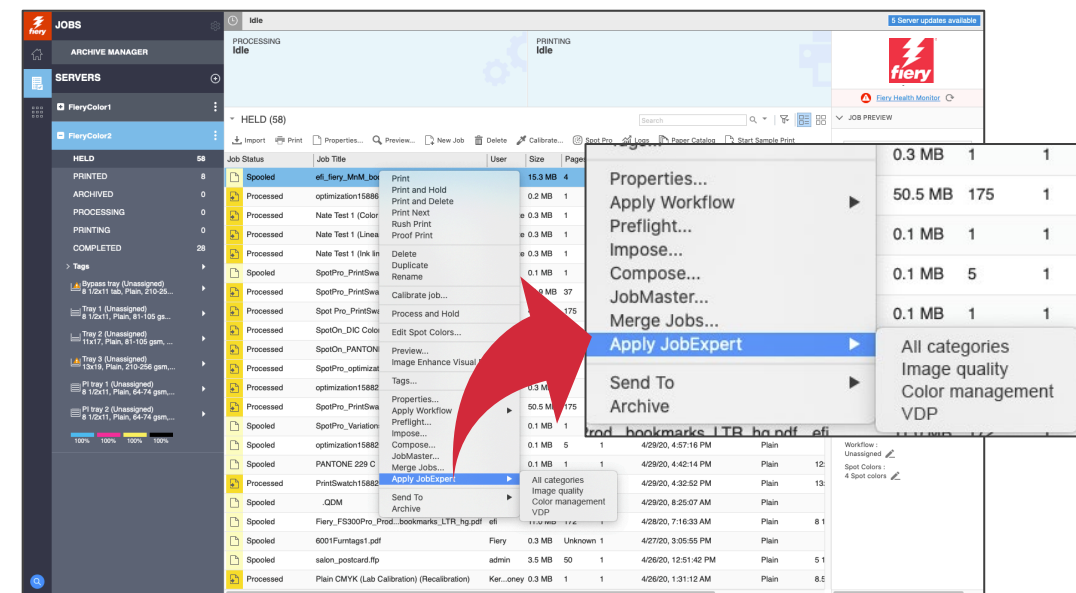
fiery JOBS
ARCHIVE MANAGER
SERVERS
FieryColor1
FieryColor2
HELD 58
PRINTED 8
ARCHIVED 0
PROCESSING 0
PRINTING 0
COMPLETED 28
Tags
Bypass tray (Unassigned) 8 1/2x11 tab, Plain, 210-25...
Tray 1 (Unassigned) 8 1/2x11, Plain, 81-105 gs...
Tray 2 (Unassigned) 11x17, Plain, 81-105 gsm, ...
Tray 3 (Unassigned) 13x19, Plain, 210-256 gsm,...
PI tray 1 (Unassigned) 8 1/2x11, Plain, 64-74 gsm,...
PI tray 2 (Unassigned) 8 1/2x11, Plain, 64-74 gsm,...
100% 100% 100% 100%

Idle
5 Server updates available
PROCESSING Idle
PRINTING Idle
fiery
Fiery Health Monitor
JOB PREVIEW
HELD (58)
Search
Import Print Properties... Preview... New Job Delete Calibrate... Spot Pro Logs Paper Catalog Start Sample Print

| Job Status | Job Title | User | Size | Pages |
|---|---|---|---|---|
| Spooled | efi_fiery_MnM_bo | | 15.3 MB | 4 |
| Processed | optimization15886 | | 0.2 MB | 1 |
| Processed | Nate Test 1 (Color | e | 0.3 MB | 1 |
| Processed | Nate Test 1 (Linea | e | 0.3 MB | 1 |
| Processed | Nate Test 1 (Ink lin | e | 0.3 MB | 1 |
| Spooled | SpotPro_PrintSwa | | 0.1 MB | 1 |
| Processed | SpotPro_PrintSwa | | 9 MB | 37 |
| Processed | Spot Pro_PrintSwa | | | 175 |
| Processed | SpotOn_DIC Colo | | | |
| Processed | SpotOn_PANTONI | | | |
| Processed | SpotPro_optimizat | | | |
| Processed | optimization15882 | | | |
| Processed | SpotPro_PrintSwa | | 50.5 MB | 175 |
| Spooled | SpotPro_Variation | | 0.1 MB | 1 |
| Spooled | optimization15882 | | 0.1 MB | 5 | 1 | 4/29/20, 4:57:16 PM | Plain |
| Spooled | PANTONE 229 C | | 0.1 MB | 1 | 1 | 4/29/20, 4:42:14 PM | Plain |
| Processed | PrintSwatch15882 | | 0.1 MB | 1 | 1 | 4/29/20, 4:32:52 PM | Plain |
| Spooled | .QDM | | 0.1 MB | 1 | 1 | 4/29/20, 8:25:07 AM | Plain |
| Spooled | Fiery_FS300Pro_Prod...bookmarks_LTR_hg.pdf | efi | 11.0 MB | 172 | 1 | 4/28/20, 7:16:33 AM | Plain |
| Spooled | 6001Furntags1.pdf | Fiery | 0.3 MB | Unknown | 1 | 4/28/20, 4:33:38 PM | Plain |
| Spooled | salon_postcard.ffp | admin | 3.5 MB | 50 | 1 | 4/26/20, 12:51:42 PM | Plain |
| Processed | Plain CMYK (Lab Calibration) (Recalibration) | Ker...oney | 0.3 MB | 1 | 1 | 4/26/20, 1:31:12 AM | Plain |

Print
Print and Hold
Print and Delete
Print Next
Rush Print
Proof Print
Delete
Duplicate
Rename
Calibrate job...
Process and Hold
Edit Spot Colors...
Preview...
Image Enhance Visual
Tags...
Properties...
Apply Workflow
Preflight...
Impose...
Compose...
JobMaster...
Merge Jobs...
Apply JobExpert
Send To
Archive
All categories
Image quality
Color management
VDP

Properties...
Apply Workflow
Preflight...
Impose...
Compose...
JobMaster...
Merge Jobs...
Apply JobExpert
Send To
Archive
All categories
Image quality
Color management
VDP
0.3 MB 1 1
50.5 MB 175 1
0.1 MB 1 1
0.1 MB 5 1
0.1 MB 1 1
Prod...bookmarks_LTR_hg.pdf efi
Workflow : Unassigned
Spot Colors : 4 Spot colors